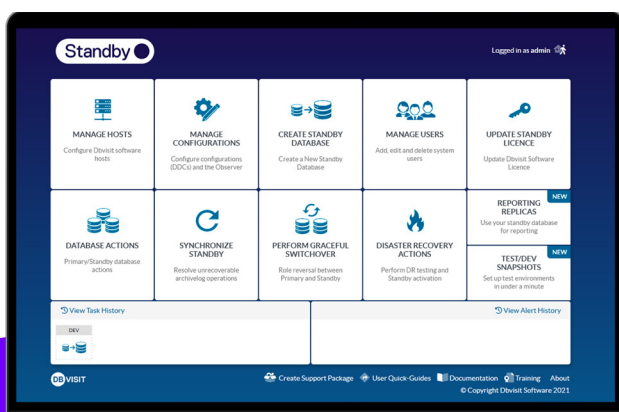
Standby

Logged in as admin

MANAGE HOSTS
Configure Dbvisit software hosts

MANAGE CONFIGURATIONS
Configure configurations (DDCs) and the Observer

CREATE STANDBY DATABASE
Create a New Standby Database

MANAGE USERS
Add, edit and delete system users

UPDATE STANDBY LICENCE
Update Dbvisit Software Licence

DATABASE ACTIONS
Primary/Standby database actions

SYNCHRONIZE STANDBY
Resolve unrecoverable archivelog operations

PERFORM GRACEFUL SWITCHOVER
Role reversal between Primary and Standby

DISASTER RECOVERY ACTIONS
Perform DR testing and Standby activation

NEW
REPORTING REPLICAS
Use your standby database for reporting

NEW
TEST/DEV SNAPSHOTS
Set up test environments in under a minute

View Task History

DEV

View Alert History

DB VISIT

Create Support Package User Quick-Guides Documentation Training About

© Copyright Dbvisit Software 2021